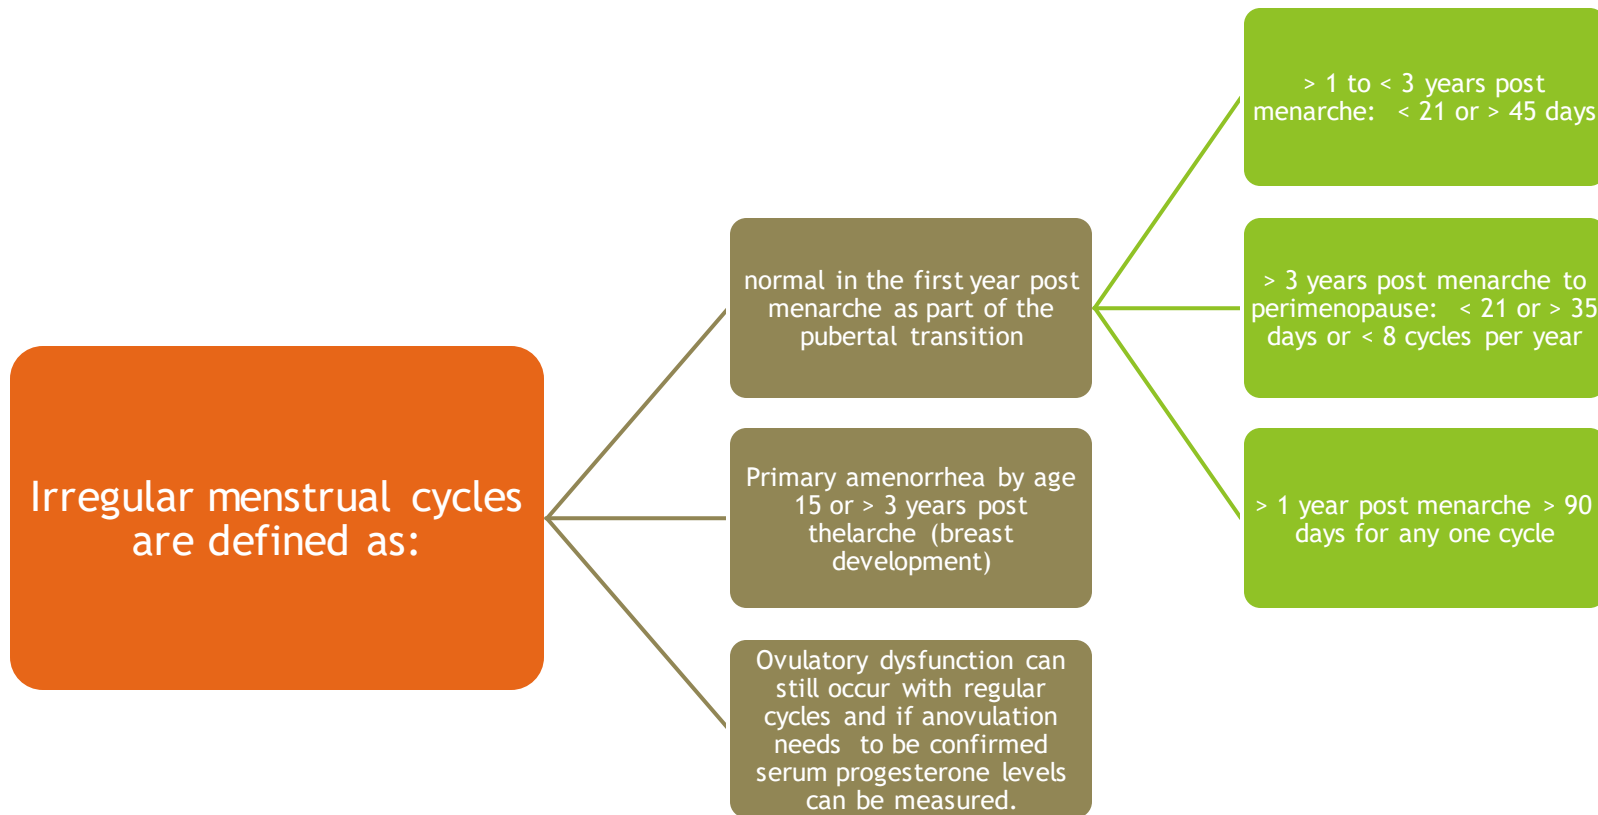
Irregular menstrual cycles are defined as:

normal in the first year post menarche as part of the pubertal transition

> 1 to < 3 years post menarche: < 21 or > 45 days

> 3 years post menarche to perimenopause: < 21 or > 35 days or < 8 cycles per year

> 1 year post menarche > 90 days for any one cycle

Primary amenorrhea by age 15 or > 3 years post thelarche (breast development)

Ovulatory dysfunction can still occur with regular cycles and if anovulation needs to be confirmed serum progesterone levels can be measured.